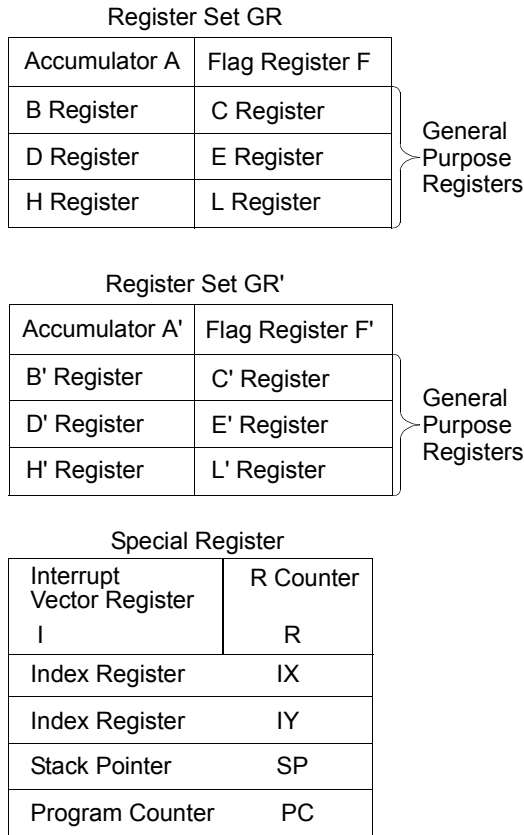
Register Set GR

| Accumulator A | Flag Register F |
|---|---|
| B Register | C Register |
| D Register | E Register |
| H Register | L Register |

General Purpose Registers

Register Set GR'

| Accumulator A' | Flag Register F' |
|---|---|
| B' Register | C' Register |
| D' Register | E' Register |
| H' Register | L' Register |

General Purpose Registers

Special Register

| Interrupt Vector Register I | R Counter R |
|---|---|
| Index Register | IX |
| Index Register | IY |
| Stack Pointer | SP |
| Program Counter | PC |